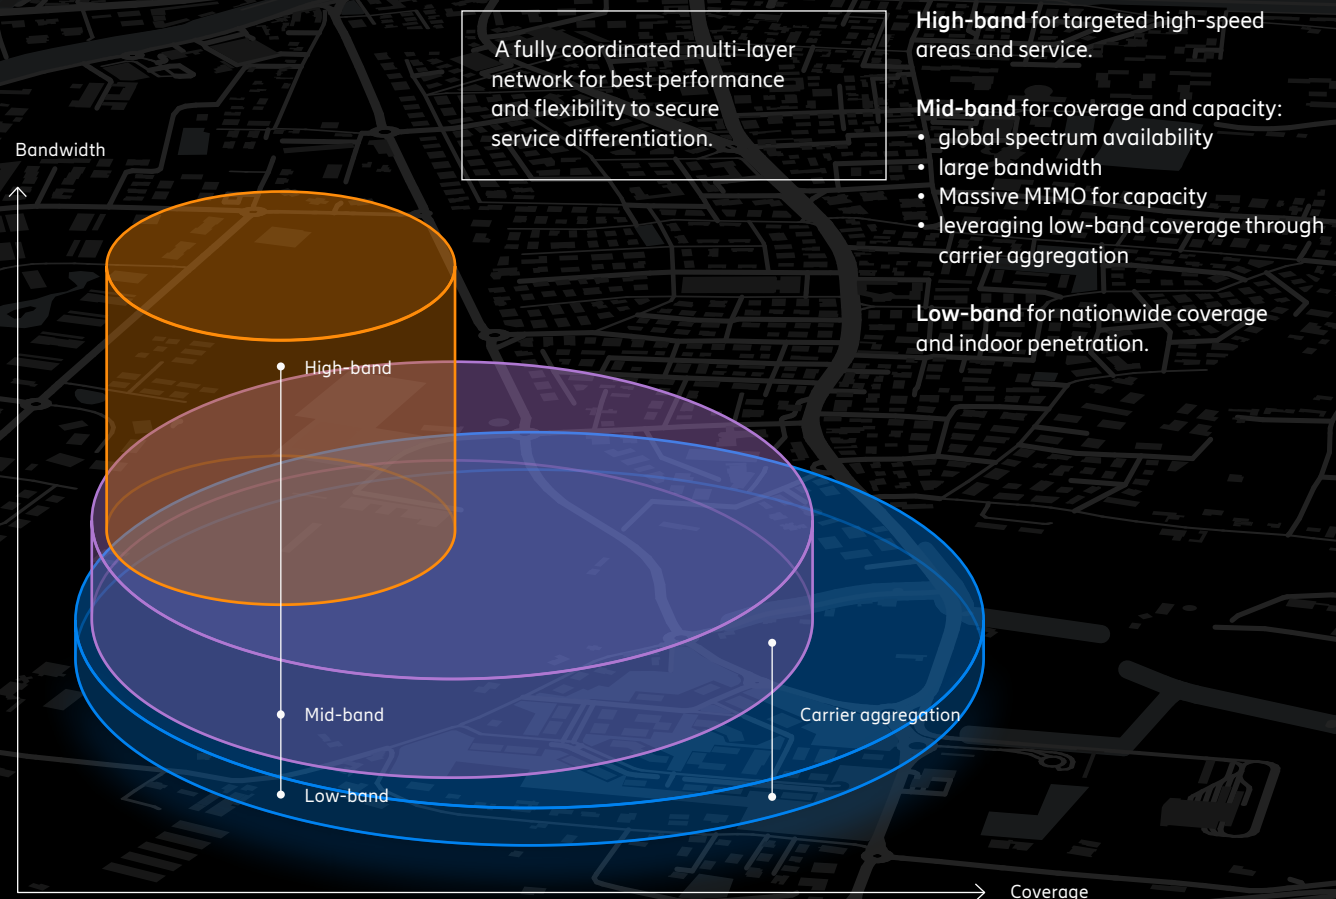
A fully coordinated multi-layer network for best performance and flexibility to secure service differentiation.

High-band for targeted high-speed areas and service.

Mid-band for coverage and capacity:
• global spectrum availability
• large bandwidth
• Massive MIMO for capacity
• leveraging low-band coverage through carrier aggregation

Low-band for nationwide coverage and indoor penetration.

Bandwidth

High-band

Mid-band

Low-band

Carrier aggregation

Coverage